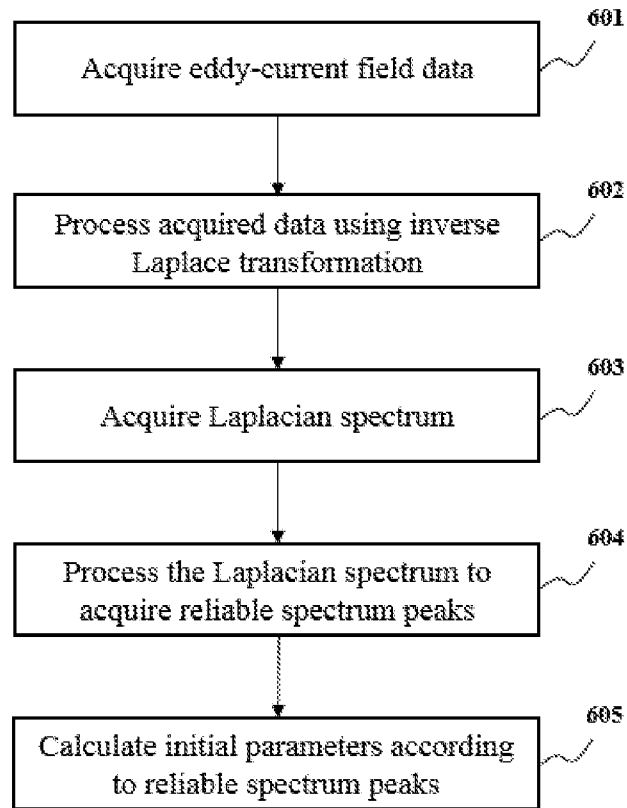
601
Acquire eddy-current field data

602
Process acquired data using inverse Laplace transformation

603
Acquire Laplacian spectrum

604
Process the Laplacian spectrum to acquire reliable spectrum peaks

605
Calculate initial parameters according to reliable spectrum peaks